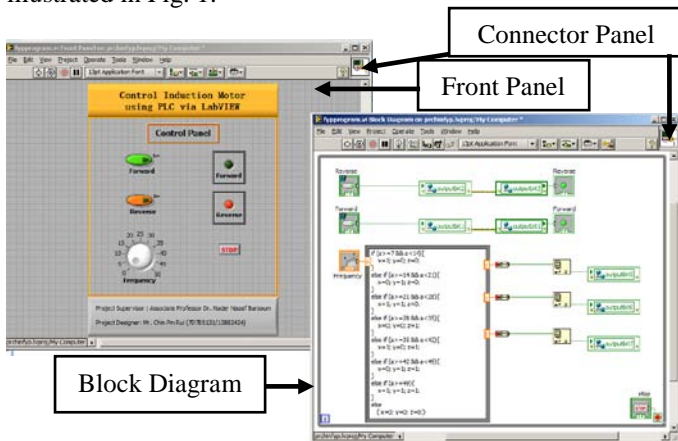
illustrated in Fig. 1.

Connector Panel

Front Panel

Control Induction Motor using PLC via LabVIEW

Control Panel

Forward

Reverse

Forward

Reverse

STOP

Frequency

Project Supervisor : Associate Professor Dr. Nader Yousef Barsoum

Project Designer: Mr. Chin Pin Rui

Block Diagram

Reverse

Forward

Frequency

Reverse

Forward

stop